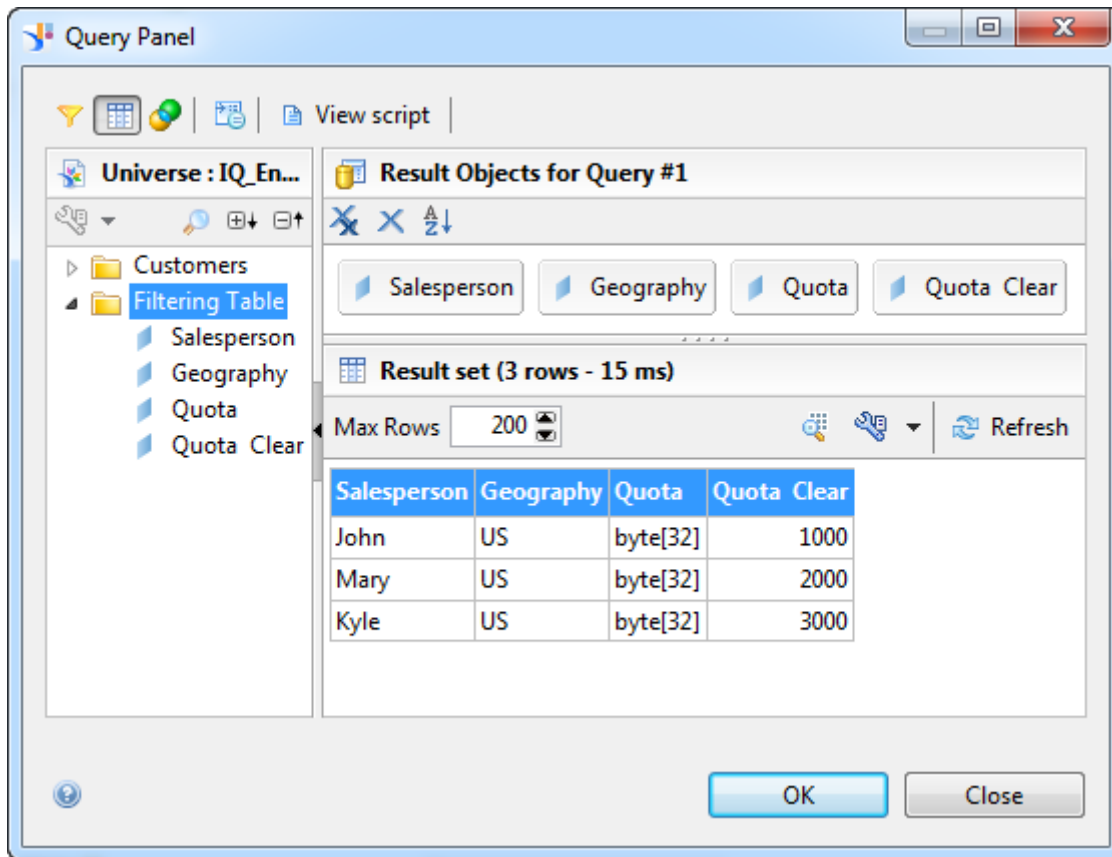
Query Panel

View script

Universe : IQ_En...

Customers
Filtering Table
Salesperson
Geography
Quota
Quota Clear

Result Objects for Query #1

Salesperson
Geography
Quota
Quota Clear

Result set (3 rows - 15 ms)

Max Rows 200

Refresh

| Salesperson | Geography | Quota | Quota Clear |
|---|---|---|---|
| John | US | byte[32] | 1000 |
| Mary | US | byte[32] | 2000 |
| Kyle | US | byte[32] | 3000 |

OK
Close